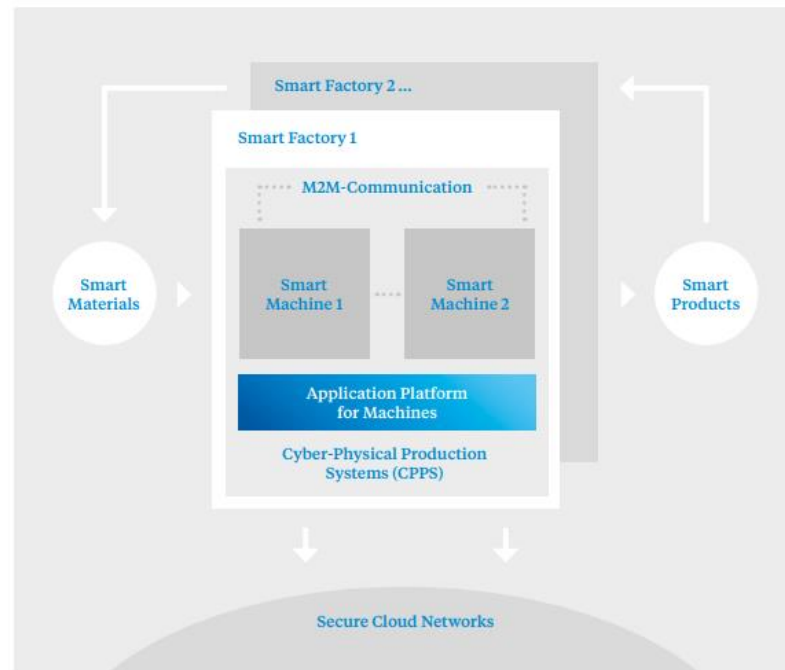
Smart Factory 2 ...

Smart Factory 1

M2M-Communication

Smart Materials

Smart Machine 1

Smart Machine 2

Smart Products

Application Platform for Machines

Cyber-Physical Production Systems (CPPS)

Secure Cloud Networks